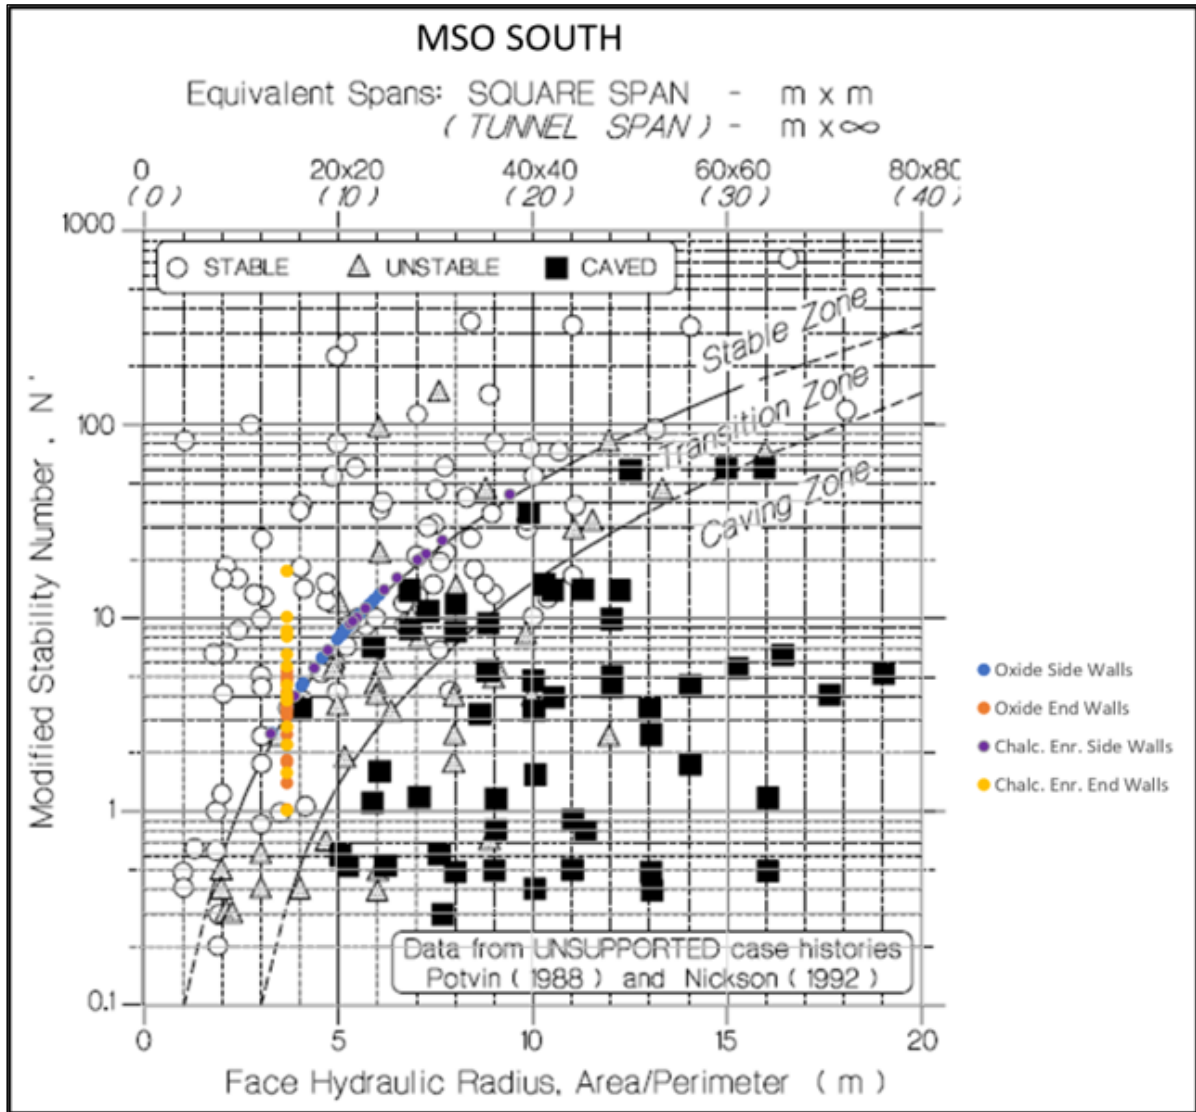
MSO SOUTH

Equivalent Spans: SQUARE SPAN - m x m
( TUNNEL SPAN ) - m x ∞

0
(0)
20x20
(10)
40x40
(20)
60x60
(30)
80x8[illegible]
(40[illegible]

○ STABLE △ UNSTABLE ■ CAVED

Stable Zone
Transition Zone
Caving Zone

1000
100
10
1
0.1

Modified Stability Number , N'

Data from UNSUPPORTED case histories
Potvin ( 1988 ) and Nickson ( 1992 )

0
5
10
15
20

Face Hydraulic Radius, Area/Perimeter ( m )

Oxide Side Walls
Oxide End Walls
Chalc. Enr. Side Walls
Chalc. Enr. End Walls